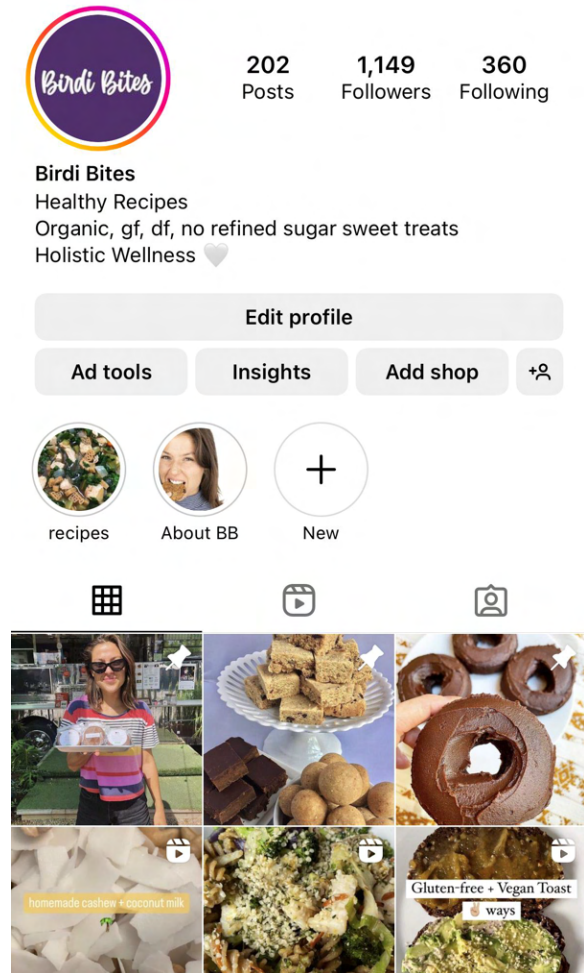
Birdi Bites

202
Posts

1,149
Followers

360
Following

Birdi Bites
Healthy Recipes
Organic, gf, df, no refined sugar sweet treats
Holistic Wellness 🤍

Edit profile

Ad tools

Insights

Add shop

recipes

About BB

New

homemade cashew + coconut milk

Gluten-free + Vegan Toast ✌️ ways